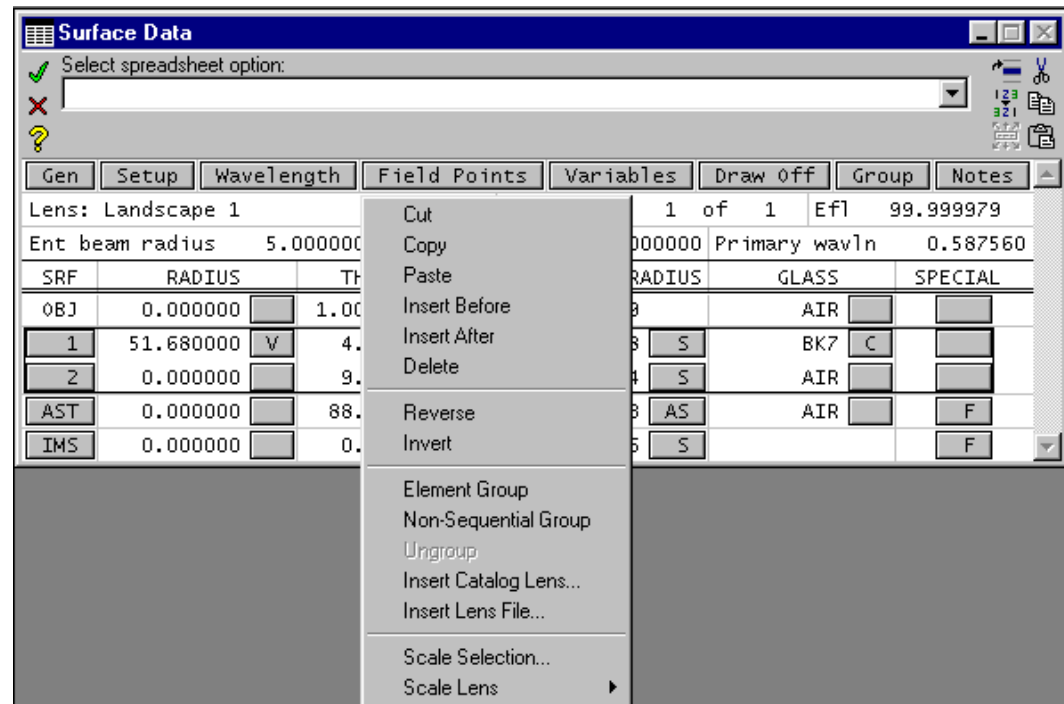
Surface Data

Select spreadsheet option:

Gen | Setup | Wavelength | Field Points | Variables | Draw Off | Group | Notes

Lens: Landscape 1 | 1 of 1 | Efl 99.999979

Ent beam radius 5.000000 | 000000 Primary wavln 0.587560

| SRF | RADIUS | | TH | RADIUS | | GLASS | | SPECIAL |
|---|---|---|---|---|---|---|---|---|
| OBJ | 0.000000 | | 1.00 | 0 | | AIR | | |
| 1 | 51.680000 | V | 4. | 8 | S | BK7 | C | |
| 2 | 0.000000 | | 9. | 4 | S | AIR | | |
| AST | 0.000000 | | 88. | 8 | AS | AIR | | F |
| IMS | 0.000000 | | 0. | 5 | S | | | F |

Cut
Copy
Paste
Insert Before
Insert After
Delete

Reverse
Invert

Element Group
Non-Sequential Group
Ungroup
Insert Catalog Lens...
Insert Lens File...

Scale Selection...
Scale Lens